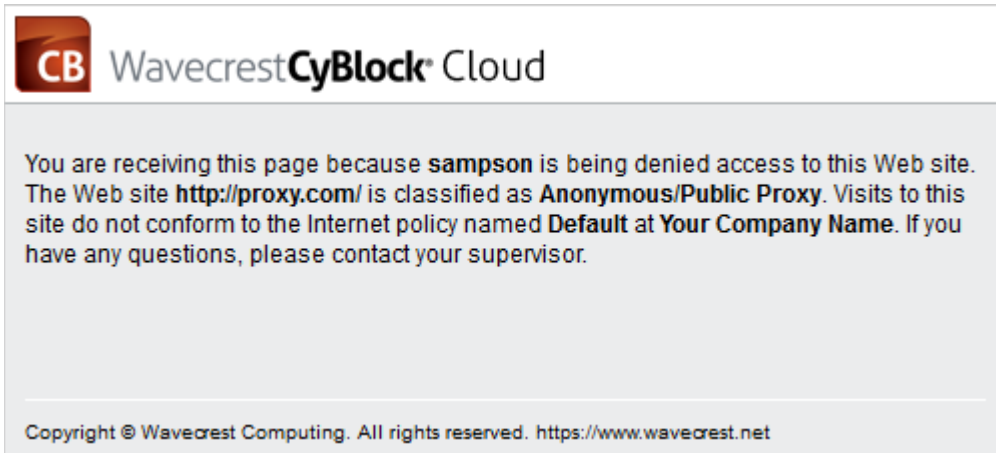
CB WavecrestCyBlock® Cloud

You are receiving this page because sampson is being denied access to this Web site. The Web site http://proxy.com/ is classified as Anonymous/Public Proxy. Visits to this site do not conform to the Internet policy named Default at Your Company Name. If you have any questions, please contact your supervisor.

Copyright © Wavecrest Computing. All rights reserved. https://www.wavecrest.net